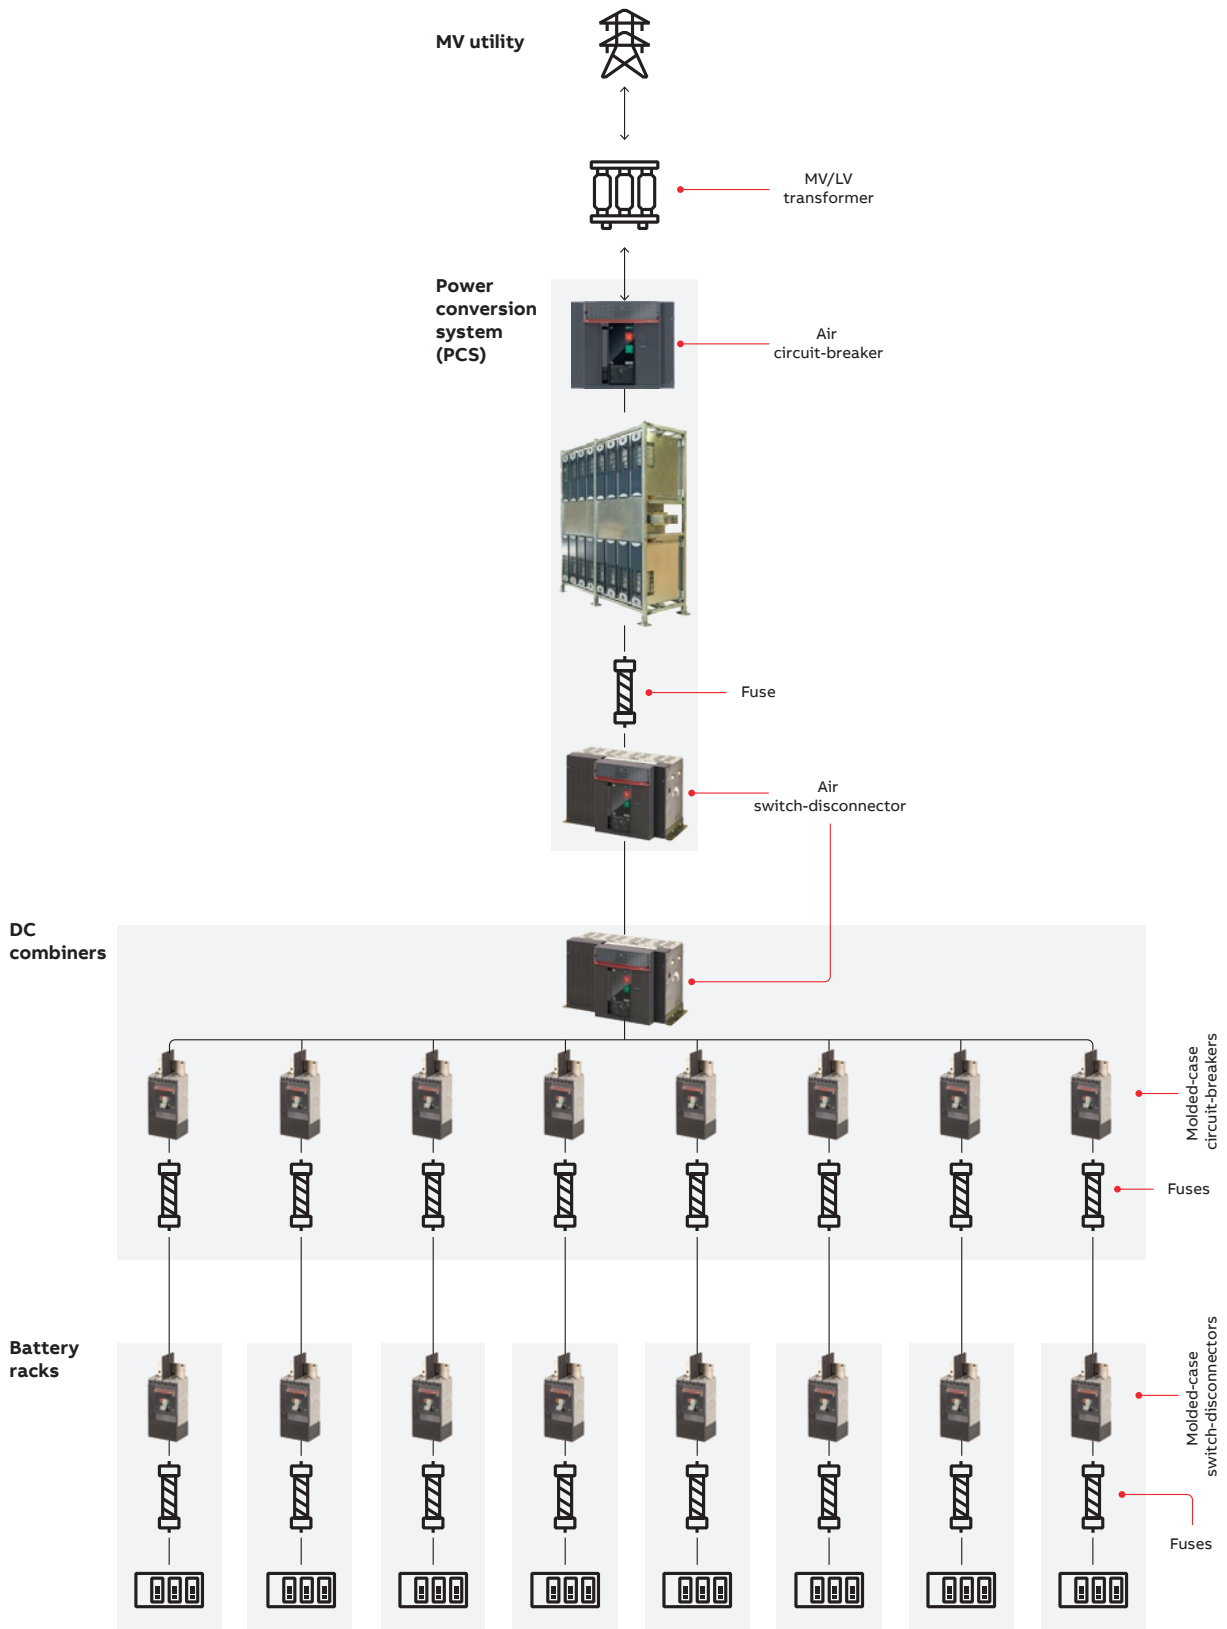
MV utility

MV/LV transformer

Power conversion system (PCS)

Air circuit-breaker

Fuse

Air switch-disconnector

DC combiners

Molded-case circuit-breakers

Fuses

Battery racks

Molded-case switch-disconnectors

Fuses